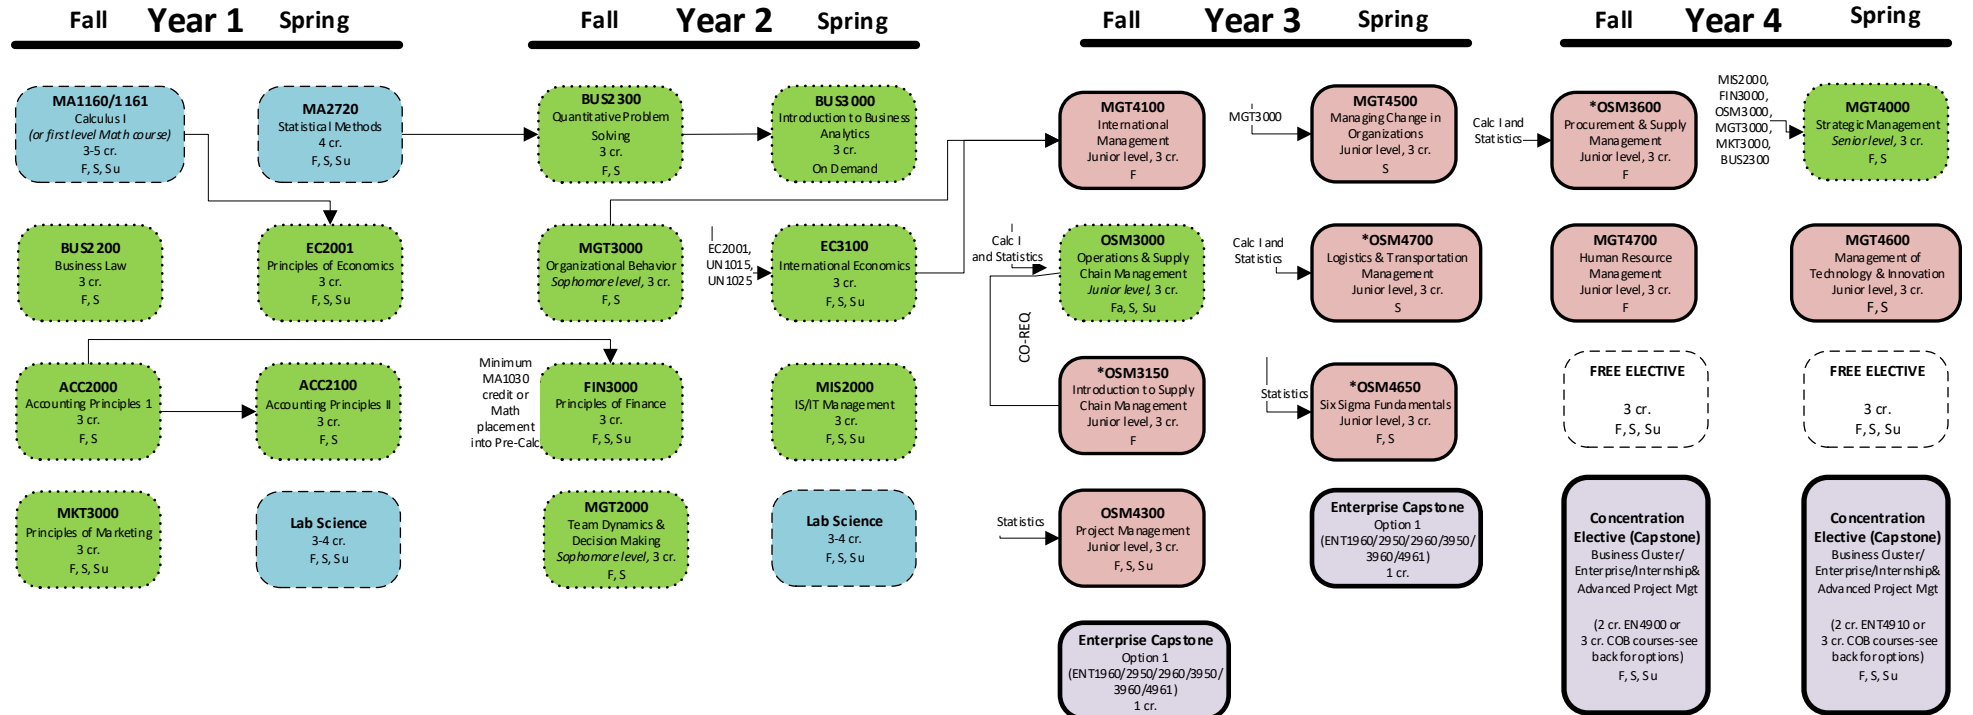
Fall Year 1 Spring

MA1160/1161
Calculus I
(or first level Math course)
3-5 cr.
F, S, Su

MA2720
Statistical Methods
4 cr.
F, S, Su

BUS2200
Business Law
3 cr.
F, S

EC2001
Principles of Economics
3 cr.
F, S, Su

ACC2000
Accounting Principles 1
3 cr.
F, S

ACC2100
Accounting Principles II
3 cr.
F, S

MKT3000
Principles of Marketing
3 cr.
F, S, Su

Lab Science
3-4 cr.
F, S, Su

Fall Year 2 Spring

BUS2300
Quantitative Problem Solving
3 cr.
F, S

BUS3000
Introduction to Business Analytics
3 cr.
On Demand

MGT3000
Organizational Behavior
Sophomore level, 3 cr.
F, S

EC2001, UN1015, UN1025

EC3100
International Economics
3 cr.
F, S, Su

Minimum MA1030 credit or Math placement into Pre-Calc

FIN3000
Principles of Finance
3 cr.
F, S, Su

MIS2000
IS/IT Management
3 cr.
F, S, Su

MGT2000
Team Dynamics & Decision Making
Sophomore level, 3 cr.
F, S

Lab Science
3-4 cr.
F, S, Su

Fall Year 3 Spring

MGT4100
International Management
Junior level, 3 cr.
F

MGT3000

MGT4500
Managing Change in Organizations
Junior level, 3 cr.
S

Calc I and Statistics

OSM3000
Operations & Supply Chain Management
Junior level, 3 cr.
Fa, S, Su

Calc I and Statistics

*OSM4700
Logistics & Transportation Management
Junior level, 3 cr.
S

CO-REQ

*OSM3150
Introduction to Supply Chain Management
Junior level, 3 cr.
F

Statistics

*OSM4650
Six Sigma Fundamentals
Junior level, 3 cr.
F, S

Statistics

OSM4300
Project Management
Junior level, 3 cr.
F, S, Su

Enterprise Capstone
Option 1
(ENT1960/2950/2960/3950/3960/4961)
1 cr.

Enterprise Capstone
Option 1
(ENT1960/2950/2960/3950/3960/4961)
1 cr.

Fall Year 4 Spring

Calc I and Statistics

*OSM3600
Procurement & Supply Management
Junior level, 3 cr.
F

MIS2000, FIN3000, OSM3000, MGT3000, MKT3000, BUS2300

MGT4000
Strategic Management
Senior level, 3 cr.
F, S

MGT4700
Human Resource Management
Junior level, 3 cr.
F

MGT4600
Management of Technology & Innovation
Junior level, 3 cr.
F, S

FREE ELECTIVE
3 cr.
F, S, Su

FREE ELECTIVE
3 cr.
F, S, Su

Concentration Elective (Capstone)
Business Cluster/ Enterprise/Internship& Advanced Project Mgt
(2 cr. EN4900 or 3 cr. COB courses-see back for options)
F, S, Su

Concentration Elective (Capstone)
Business Cluster/ Enterprise/Internship& Advanced Project Mgt
(2 cr. ENT4910 or 3 cr. COB courses-see back for options)
F, S, Su